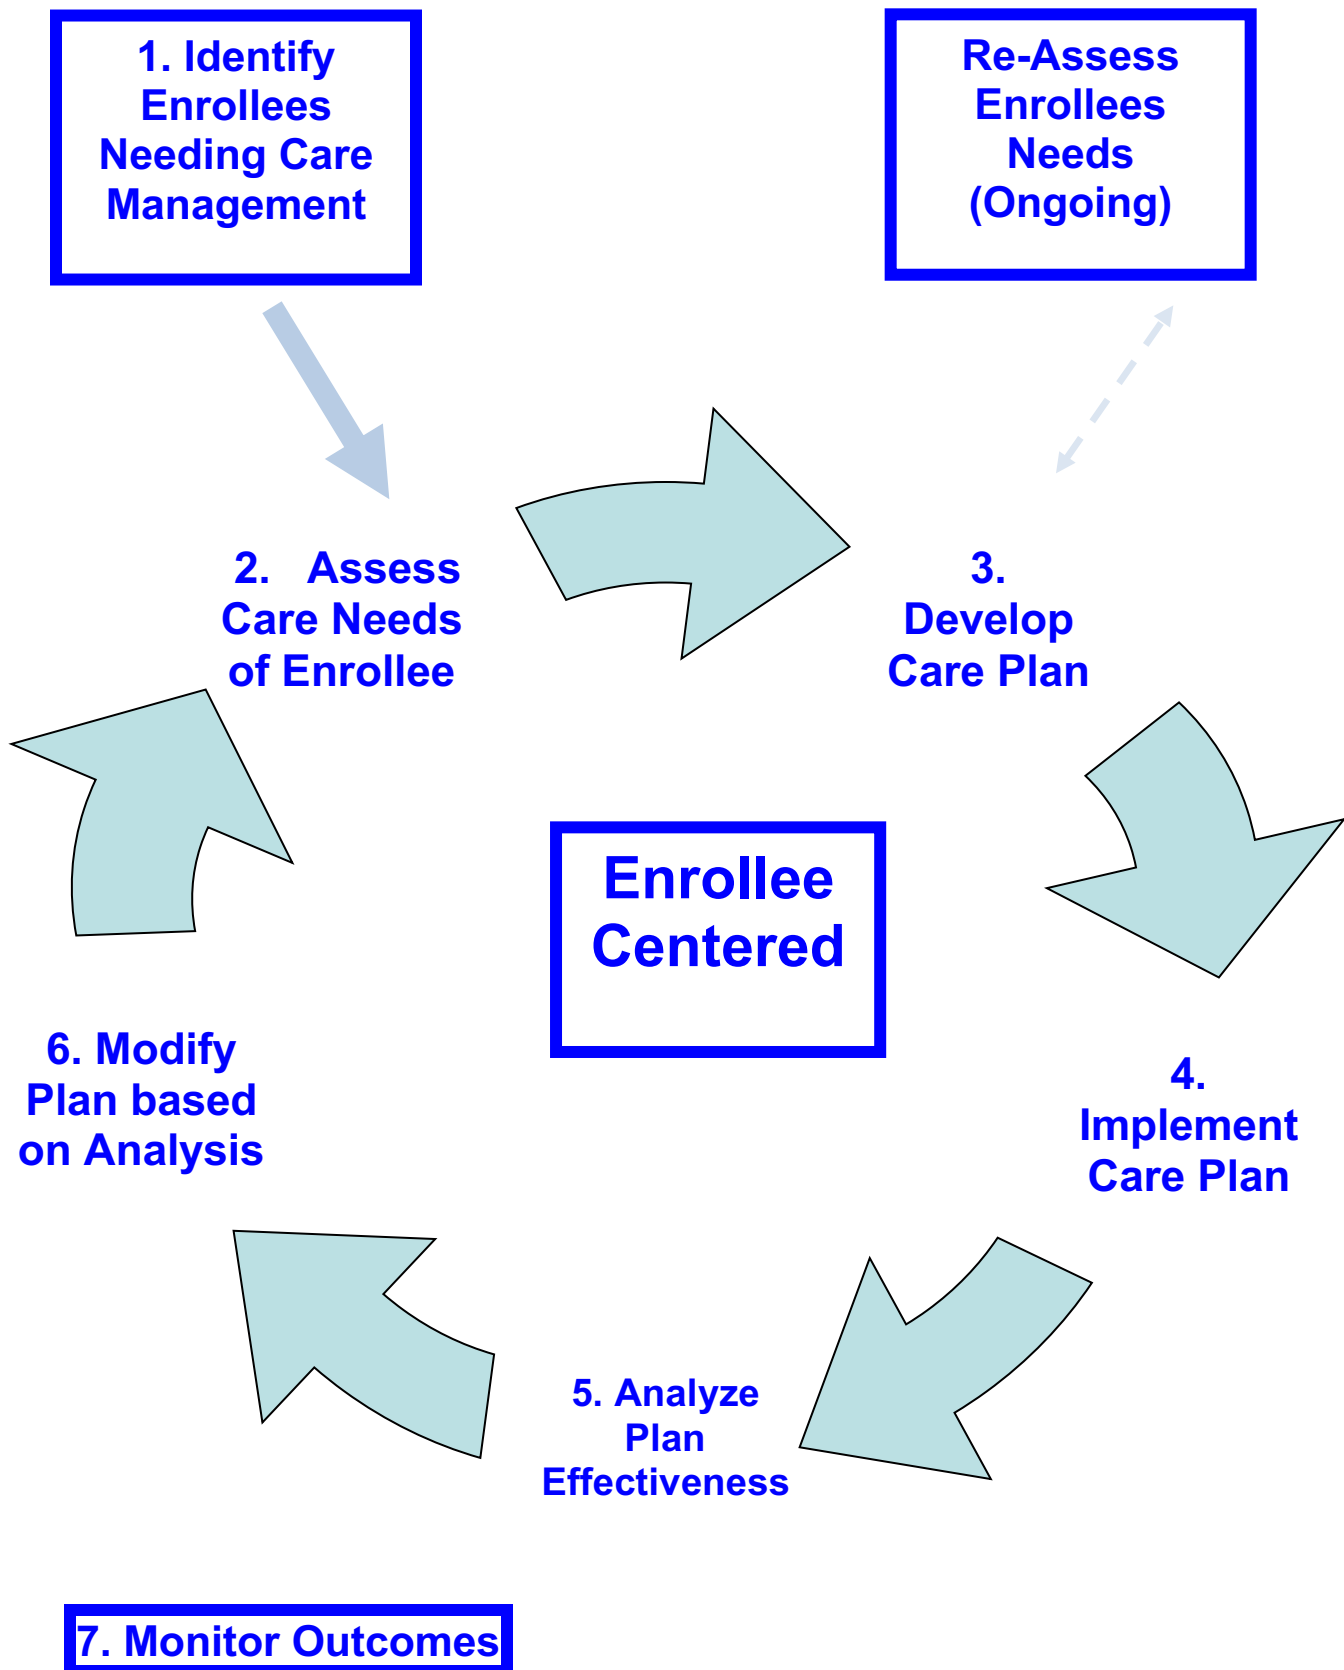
1. Identify Enrollees Needing Care Management

Re-Assess Enrollees Needs (Ongoing)

2. Assess Care Needs of Enrollee

3. Develop Care Plan

Enrollee Centered

4. Implement Care Plan

5. Analyze Plan Effectiveness

6. Modify Plan based on Analysis

7. Monitor Outcomes